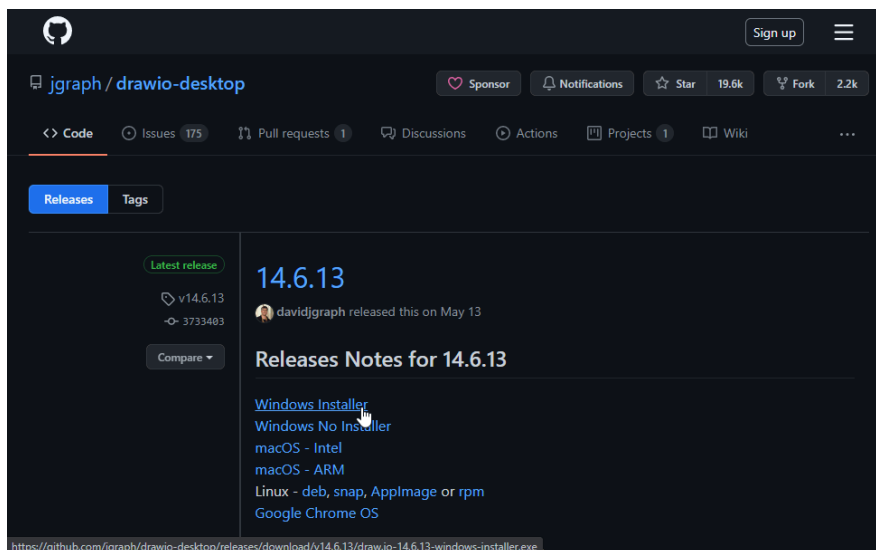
Sign up

jgraph / drawio-desktop

Sponsor
Notifications
Star 19.6k
Fork 2.2k

Code
Issues 175
Pull requests 1
Discussions
Actions
Projects 1
Wiki
...

Releases
Tags

Latest release
v14.6.13
3733403
Compare

14.6.13

davidjgraph released this on May 13

Releases Notes for 14.6.13

Windows Installer
Windows No Installer
macOS - Intel
macOS - ARM
Linux - deb, snap, AppImage or rpm
Google Chrome OS

https://github.com/jgraph/drawio-desktop/releases/download/v14.6.13/draw.io-14.6.13-windows-installer.exe